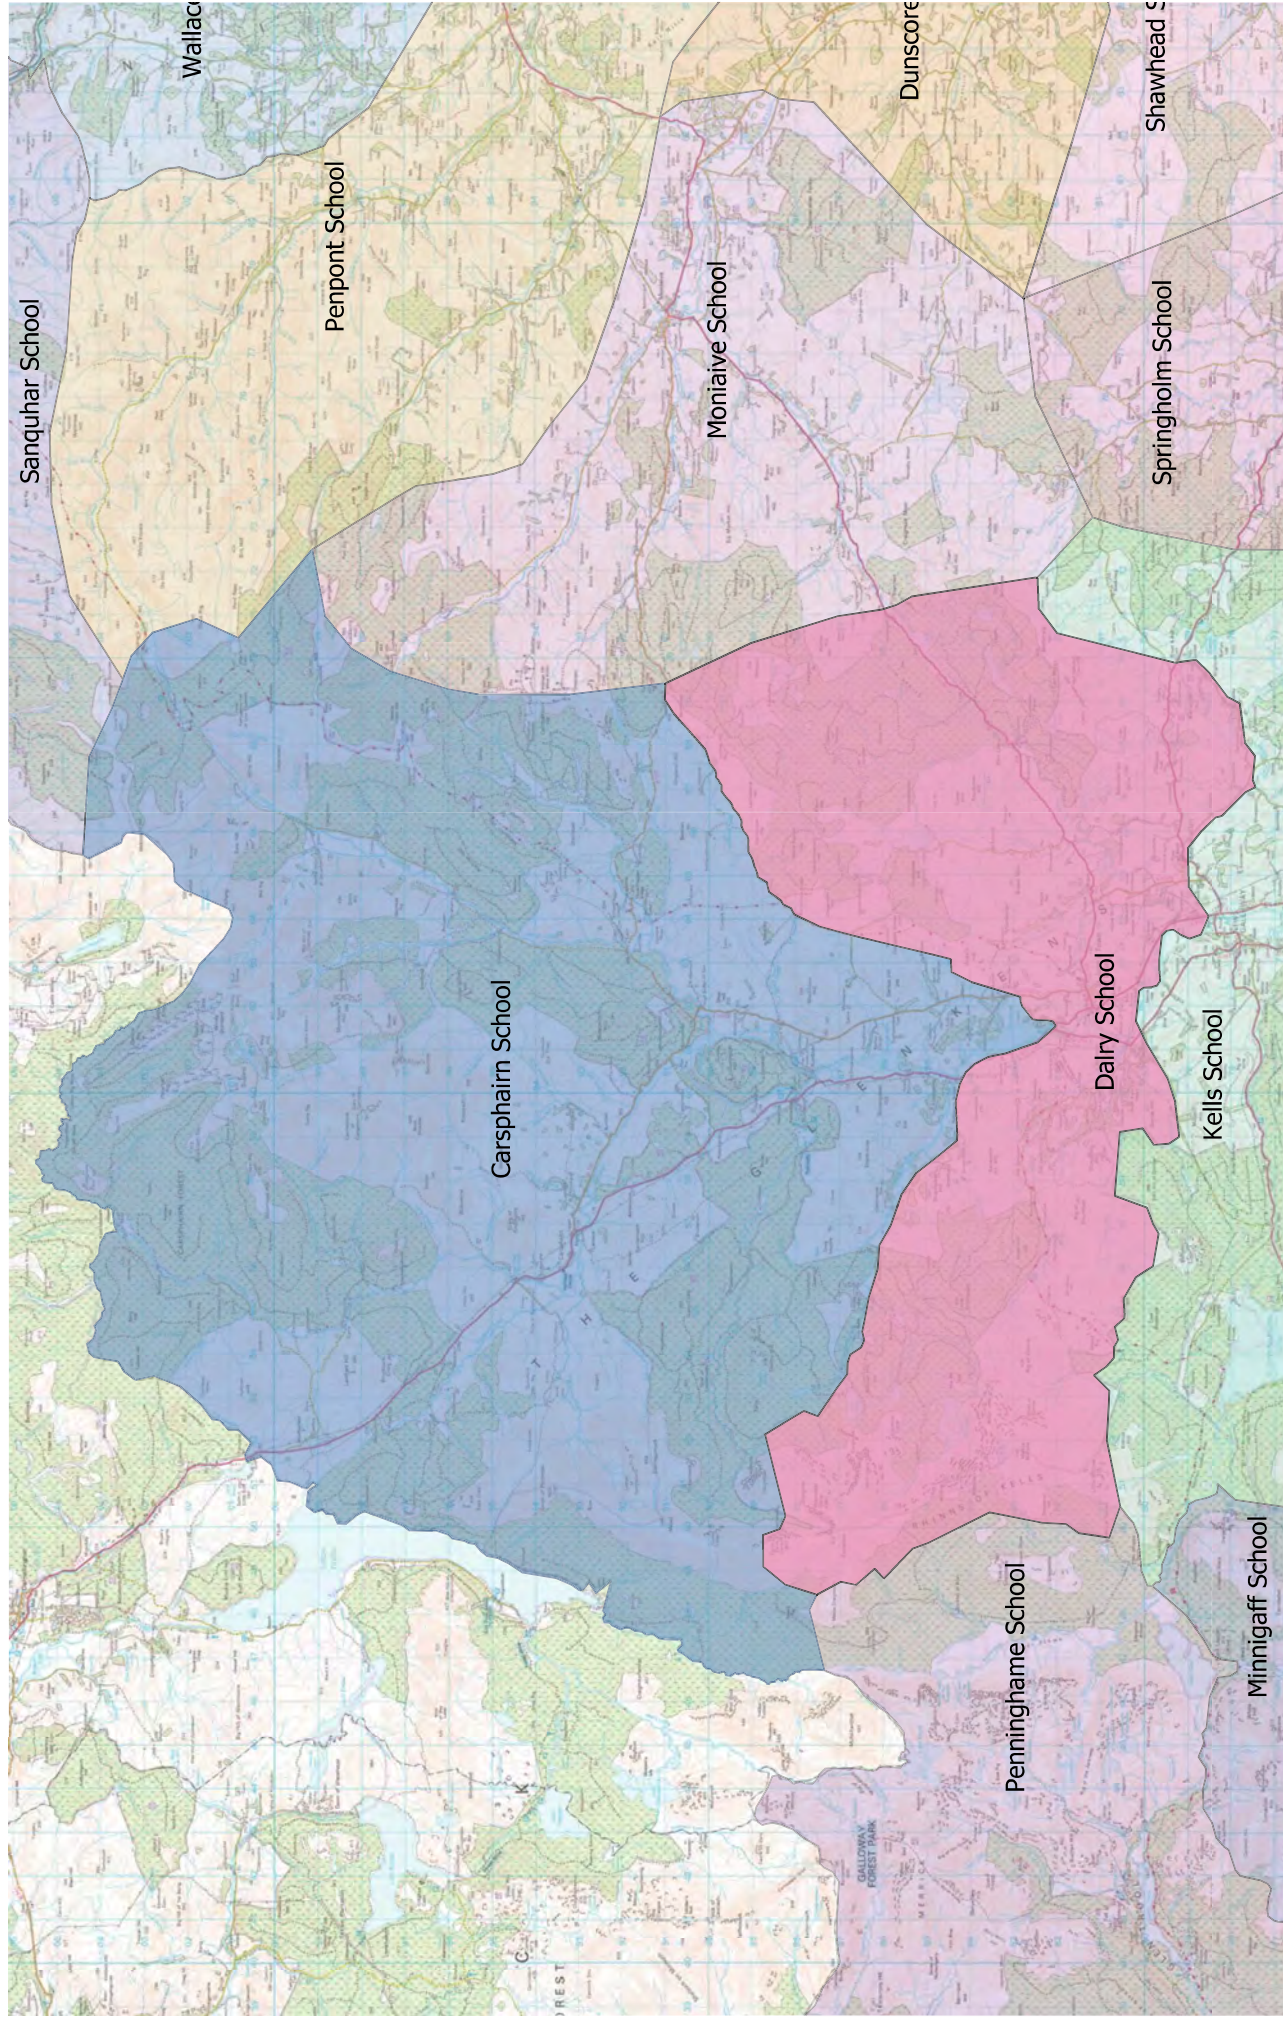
Wallac

Dunscore

Shawhead S

Sanquhar School

Penpont School

Moniaive School

Springholm School

Carsphairn School

Dalry School

Kells School

Penninghame School

Minnigaff School

GALLOWAY FOREST PARK